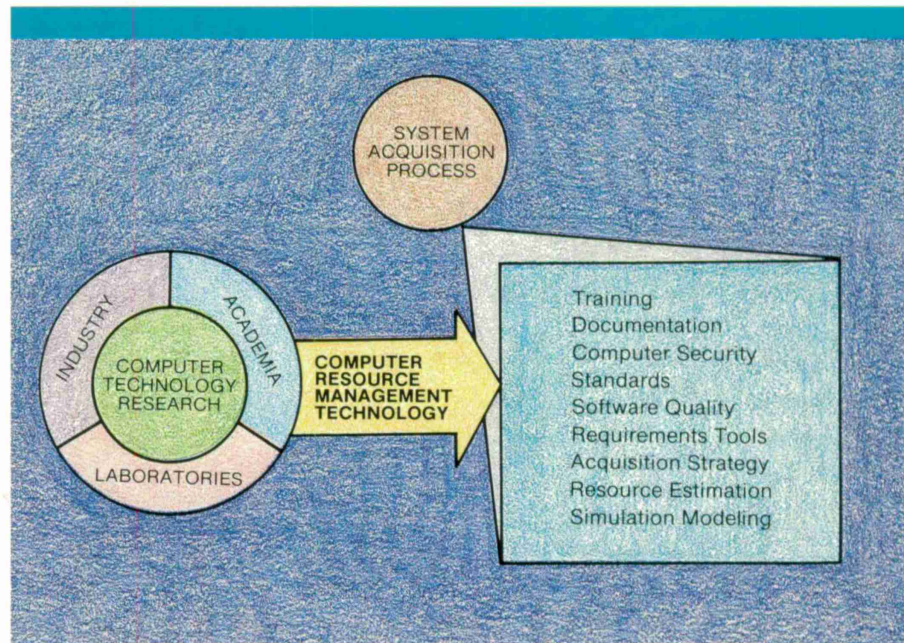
SYSTEM ACQUISITION PROCESS

INDUSTRY

ACADEMIA

COMPUTER TECHNOLOGY RESEARCH

LABORATORIES

COMPUTER RESOURCE MANAGEMENT TECHNOLOGY

Training
Documentation
Computer Security
Standards
Software Quality
Requirements Tools
Acquisition Strategy
Resource Estimation
Simulation Modeling